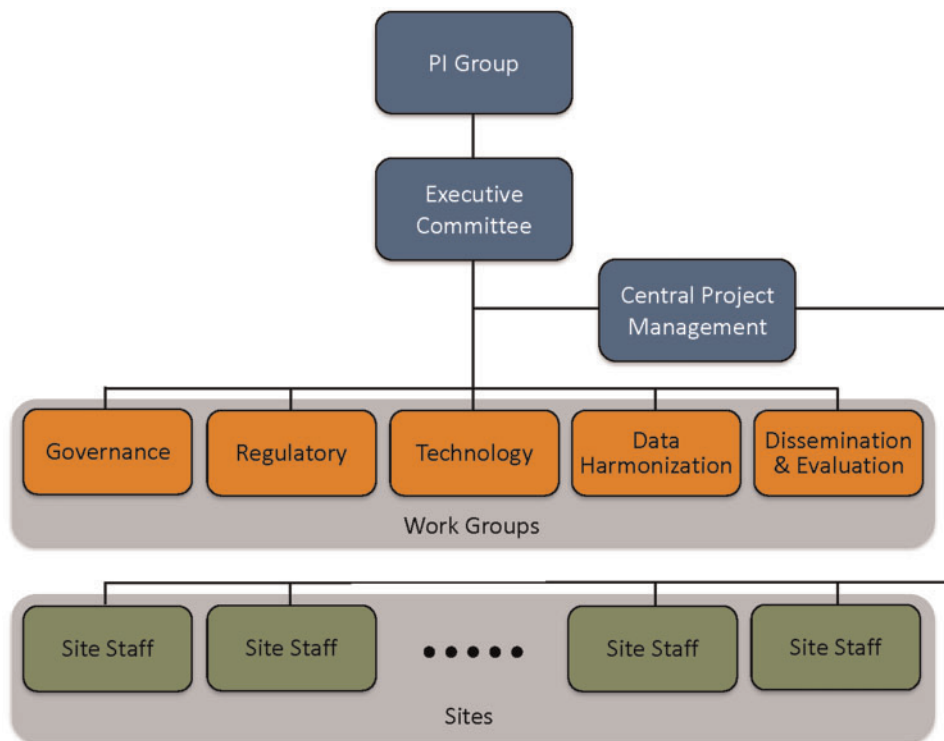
PI Group

Executive Committee

Central Project Management

Governance

Regulatory

Technology

Data Harmonization

Dissemination & Evaluation

Work Groups

Site Staff

Site Staff

• • • • •

Site Staff

Site Staff

Sites